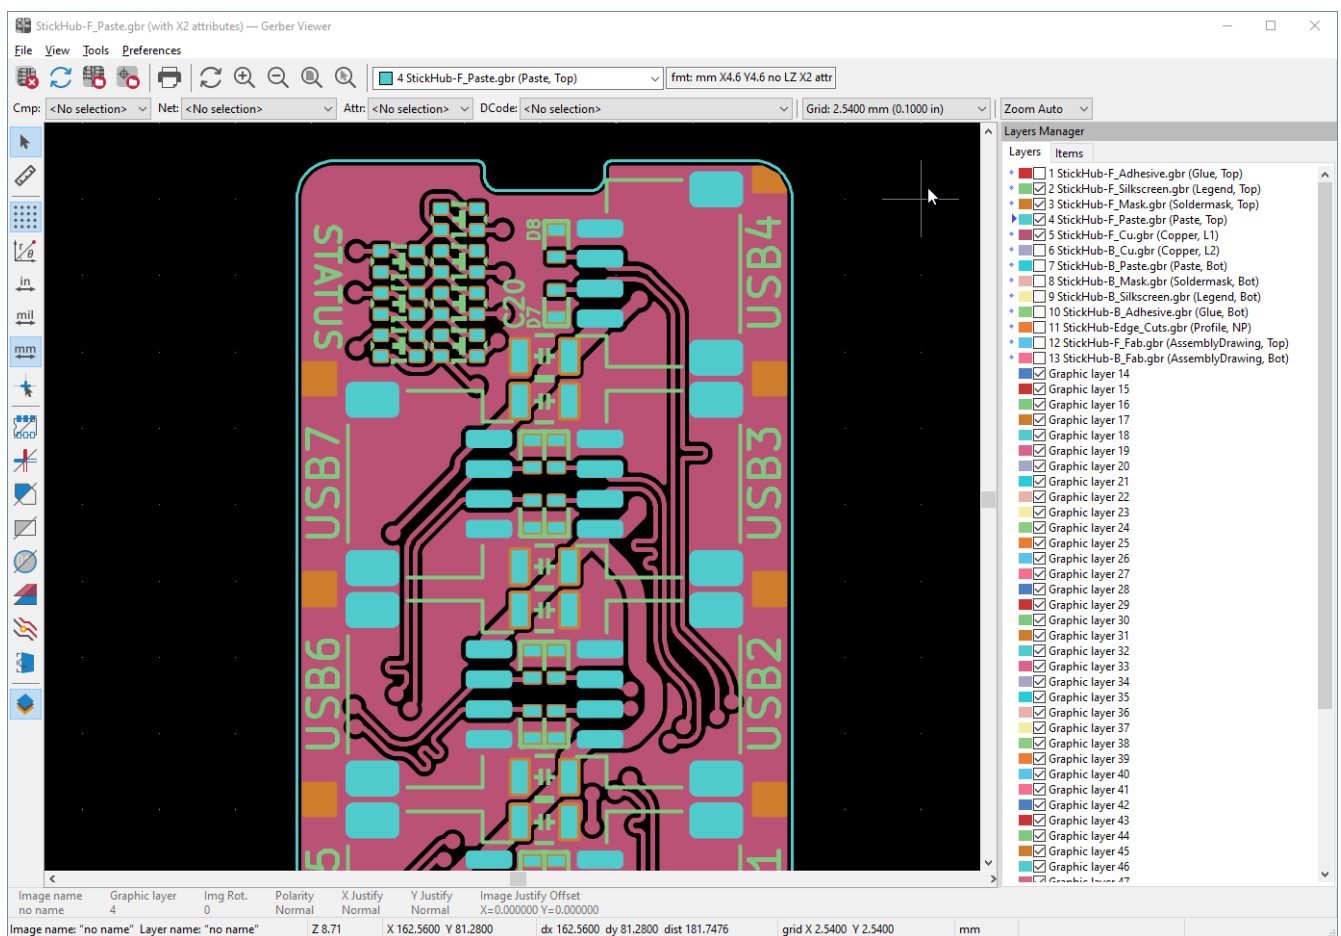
StickHub-F_Paste.gbr (with X2 attributes) — Gerber Viewer

File View Tools Preferences

4 StickHub-F_Paste.gbr (Paste, Top)
fmt: mm X4.6 Y4.6 no LZ X2 attr

Cmp: <No selection> Net: <No selection> Attr: <No selection> DCode: <No selection> Grid: 2.5400 mm (0.1000 in) Zoom Auto

in
mil
mm

STATUS
USB7
USB6
5
D8
D7
C20
USB4
USB3
USB2
1

Layers Manager
Layers Items
1 StickHub-F_Adhesive.gbr (Glue, Top)
2 StickHub-F_Silkscreen.gbr (Legend, Top)
3 StickHub-F_Mask.gbr (Soldermask, Top)
4 StickHub-F_Paste.gbr (Paste, Top)
5 StickHub-F_Cu.gbr (Copper, L1)
6 StickHub-B_Cu.gbr (Copper, L2)
7 StickHub-B_Paste.gbr (Paste, Bot)
8 StickHub-B_Mask.gbr (Soldermask, Bot)
9 StickHub-B_Silkscreen.gbr (Legend, Bot)
10 StickHub-B_Adhesive.gbr (Glue, Bot)
11 StickHub-Edge_Cuts.gbr (Profile, NP)
12 StickHub-F_Fab.gbr (AssemblyDrawing, Top)
13 StickHub-B_Fab.gbr (AssemblyDrawing, Bot)
Graphic layer 14
Graphic layer 15
Graphic layer 16
Graphic layer 17
Graphic layer 18
Graphic layer 19
Graphic layer 20
Graphic layer 21
Graphic layer 22
Graphic layer 23
Graphic layer 24
Graphic layer 25
Graphic layer 26
Graphic layer 27
Graphic layer 28
Graphic layer 29
Graphic layer 30
Graphic layer 31
Graphic layer 32
Graphic layer 33
Graphic layer 34
Graphic layer 35
Graphic layer 36
Graphic layer 37
Graphic layer 38
Graphic layer 39
Graphic layer 40
Graphic layer 41
Graphic layer 42
Graphic layer 43
Graphic layer 44
Graphic layer 45
Graphic layer 46
Graphic layer 47

| Image name | Graphic layer | Img Rot. | Polarity | X Justify | Y Justify | Image Justify Offset |
|---|---|---|---|---|---|---|
| no name | 4 | 0 | Normal | Normal | Normal | X=0.000000 Y=0.000000 |

Image name: "no name" Layer name: "no name" Z 8.71 X 162.5600 Y 81.2800 dx 162.5600 dy 81.2800 dist 181.7476 grid X 2.5400 Y 2.5400 mm